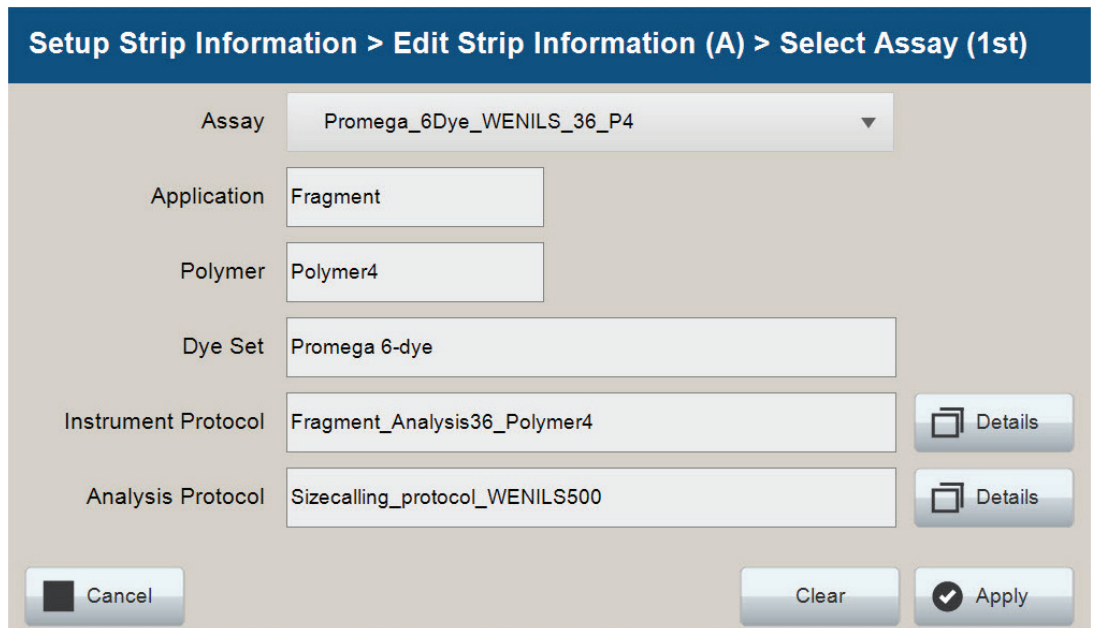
Setup Strip Information > Edit Strip Information (A) > Select Assay (1st)

Assay Promega_6Dye_WENILS_36_P4

Application Fragment

Polymer Polymer4

Dye Set Promega 6-dye

Instrument Protocol Fragment_Analysis36_Polymer4 Details

Analysis Protocol Sizecalling_protocol_WENILS500 Details

Cancel

Clear

Apply